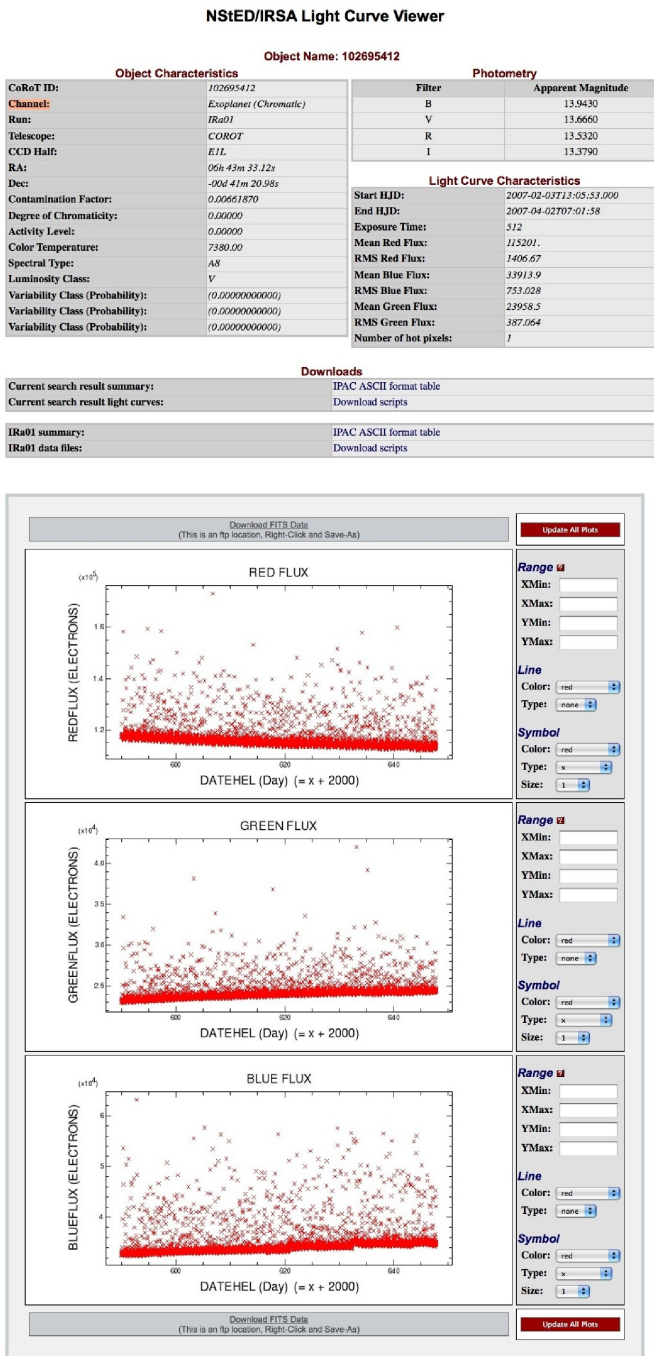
NStED/IRSA Light Curve Viewer

Object Name: 102695412

Object Characteristics

| | |
|---|---|
| CoRoT ID: | 102695412 |
| Channel: | Exoplanet (Chromatic) |
| Run: | IRa01 |
| Telescope: | COROT |
| CCD Half: | E1L |
| RA: | 06h 43m 33.12s |
| Dec: | -00d 41m 20.98s |
| Contamination Factor: | 0.00661870 |
| Degree of Chromaticity: | 0.00000 |
| Activity Level: | 0.00000 |
| Color Temperature: | 7380.00 |
| Spectral Type: | A8 |
| Luminosity Class: | V |
| Variability Class (Probability): | (0.00000000000) |
| Variability Class (Probability): | (0.00000000000) |
| Variability Class (Probability): | (0.00000000000) |

Photometry

| Filter | Apparent Magnitude |
|---|---|
| B | 13.9430 |
| V | 13.6660 |
| R | 13.5320 |
| I | 13.3790 |

Light Curve Characteristics

| | |
|---|---|
| Start HJD: | 2007-02-03T13:05:53.000 |
| End HJD: | 2007-04-02T07:01:58 |
| Exposure Time: | 512 |
| Mean Red Flux: | 115201. |
| RMS Red Flux: | 1406.67 |
| Mean Blue Flux: | 33913.9 |
| RMS Blue Flux: | 753.028 |
| Mean Green Flux: | 23958.5 |
| RMS Green Flux: | 387.064 |
| Number of hot pixels: | 1 |

Downloads

| | |
|---|---|
| Current search result summary: | IPAC ASCII format table |
| Current search result light curves: | Download scripts |

| | |
|---|---|
| IRa01 summary: | IPAC ASCII format table |
| IRa01 data files: | Download scripts |

Download FITS Data
(This is an ftp location, Right-Click and Save-As)

Update All Plots

RED FLUX
(x10$^5$)
1.6
1.4
1.2
REDFLUX (ELECTRONS)
600 620 640
DATEHEL (Day) (= x + 2000)

Range
XMin:
XMax:
YMin:
YMax:
Line
Color: red
Type: none
Symbol
Color: red
Type: x
Size: 1

GREEN FLUX
(x10$^4$)
4.0
3.5
3.0
2.5
GREENFLUX (ELECTRONS)
600 620 640
DATEHEL (Day) (= x + 2000)

Range
XMin:
XMax:
YMin:
YMax:
Line
Color: red
Type: none
Symbol
Color: red
Type: x
Size: 1

BLUE FLUX
(x10$^4$)
6
5
4
BLUEFLUX (ELECTRONS)
600 620 640
DATEHEL (Day) (= x + 2000)

Range
XMin:
XMax:
YMin:
YMax:
Line
Color: red
Type: none
Symbol
Color: red
Type: x
Size: 1

Download FITS Data
(This is an ftp location, Right-Click and Save-As)

Update All Plots